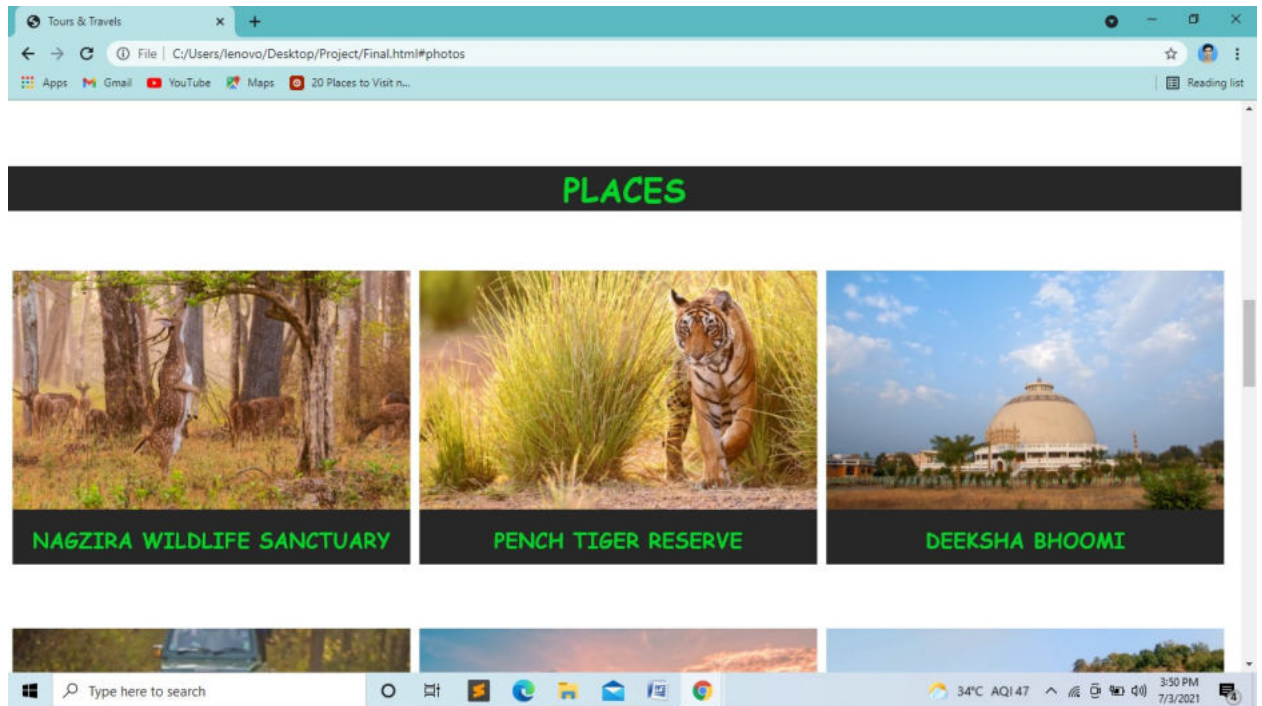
Tours & Travels
File | C:/Users/lenovo/Desktop/Project/Final.html#photos
Apps Gmail YouTube Maps 20 Places to Visit n...
Reading list

PLACES

NAGZIRA WILDLIFE SANCTUARY

PENCH TIGER RESERVE

DEEKSHA BHOOMI

Type here to search
34°C AQI 47
3:50 PM
7/3/2021